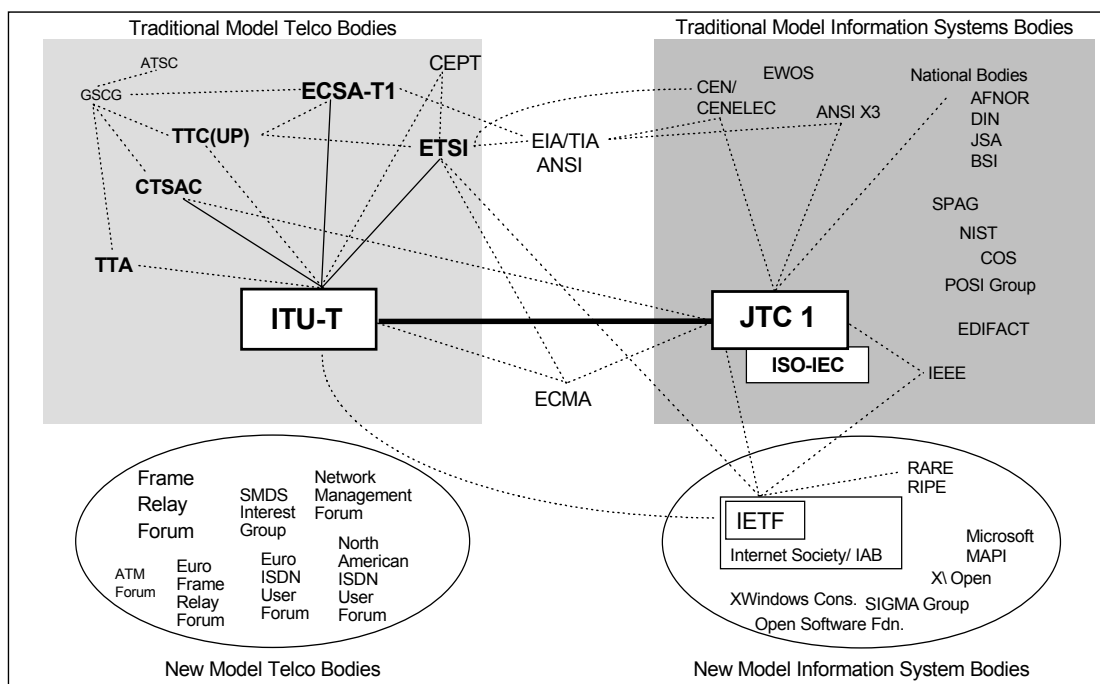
Traditional Model Telco Bodies

Traditional Model Information Systems Bodies

ATSC
GSCG
ECSA-T1
CEPT
TTC(UP)
ETSI
CTSAC
TTA
ITU-T

EIA/TIA
ANSI

CEN/
CENELEC
EWOS
ANSI X3
National Bodies
AFNOR
DIN
JSA
BSI
SPAG
NIST
COS
POSI Group
EDIFACT
JTC 1
ISO-IEC
IEEE

ECMA

Frame Relay Forum
SMDS Interest Group
Network Management Forum
ATM Forum
Euro Frame Relay Forum
Euro ISDN User Forum
North American ISDN User Forum

New Model Telco Bodies

RARE
RIPE
IETF
Internet Society/ IAB
Microsoft MAPI
X\ Open
XWindows Cons.
SIGMA Group
Open Software Fdn.

New Model Information System Bodies